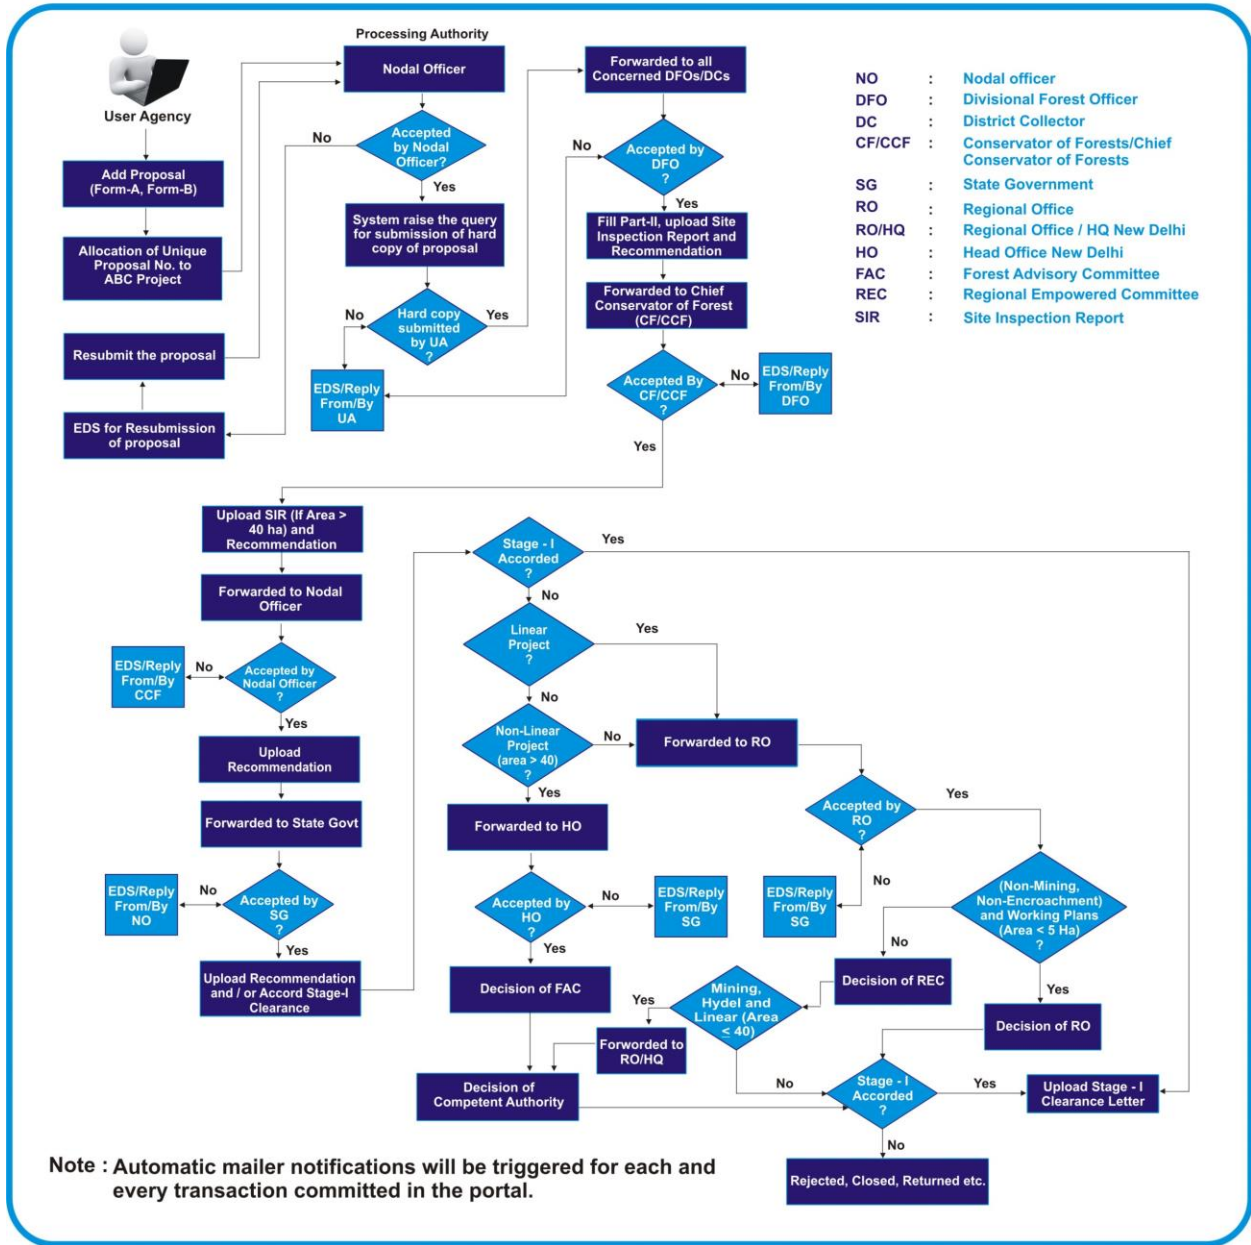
User Agency

Add Proposal (Form-A, Form-B)

Allocation of Unique Proposal No. to ABC Project

Resubmit the proposal

EDS for Resubmission of proposal

Processing Authority

Nodal Officer

Accepted by Nodal Officer?

No

Yes

System raise the query for submission of hard copy of proposal

Hard copy submitted by UA ?

No

Yes

EDS/Reply From/By UA

Forwarded to all Concerned DFOs/DCs

Accepted by DFO ?

No

Yes

Fill Part-II, upload Site Inspection Report and Recommendation

Forwarded to Chief Conservator of Forest (CF/CCF)

Accepted By CF/CCF ?

No

EDS/Reply From/By DFO

Yes

| NO | : | Nodal officer |
|---|---|---|
| DFO | : | Divisional Forest Officer |
| DC | : | District Collector |
| CF/CCF | : | Conservator of Forests/Chief Conservator of Forests |
| SG | : | State Government |
| RO | : | Regional Office |
| RO/HQ | : | Regional Office / HQ New Delhi |
| HO | : | Head Office New Delhi |
| FAC | : | Forest Advisory Committee |
| REC | : | Regional Empowered Committee |
| SIR | : | Site Inspection Report |

Upload SIR (If Area > 40 ha) and Recommendation

Forwarded to Nodal Officer

EDS/Reply From/By CCF

No

Accepted by Nodal Officer ?

Yes

Upload Recommendation

Forwarded to State Govt

EDS/Reply From/By NO

No

Accepted by SG ?

Yes

Upload Recommendation and / or Accord Stage-I Clearance

Stage - I Accorded ?

Yes

No

Linear Project ?

Yes

No

Non-Linear Project (area > 40) ?

No

Yes

Forwarded to RO

Forwarded to HO

Accepted by HO ?

No

EDS/Reply From/By SG

Yes

Decision of FAC

Accepted by RO ?

Yes

No

EDS/Reply From/By SG

(Non-Mining, Non-Encroachment) and Working Plans (Area < 5 Ha) ?

No

Yes

Decision of REC

Decision of RO

Mining, Hydel and Linear (Area < 40)

Yes

Forworded to RO/HQ

Decision of Competent Authority

No

Stage - I Accorded ?

Yes

Upload Stage - I Clearance Letter

No

Rejected, Closed, Returned etc.

Note : Automatic mailer notifications will be triggered for each and every transaction committed in the portal.